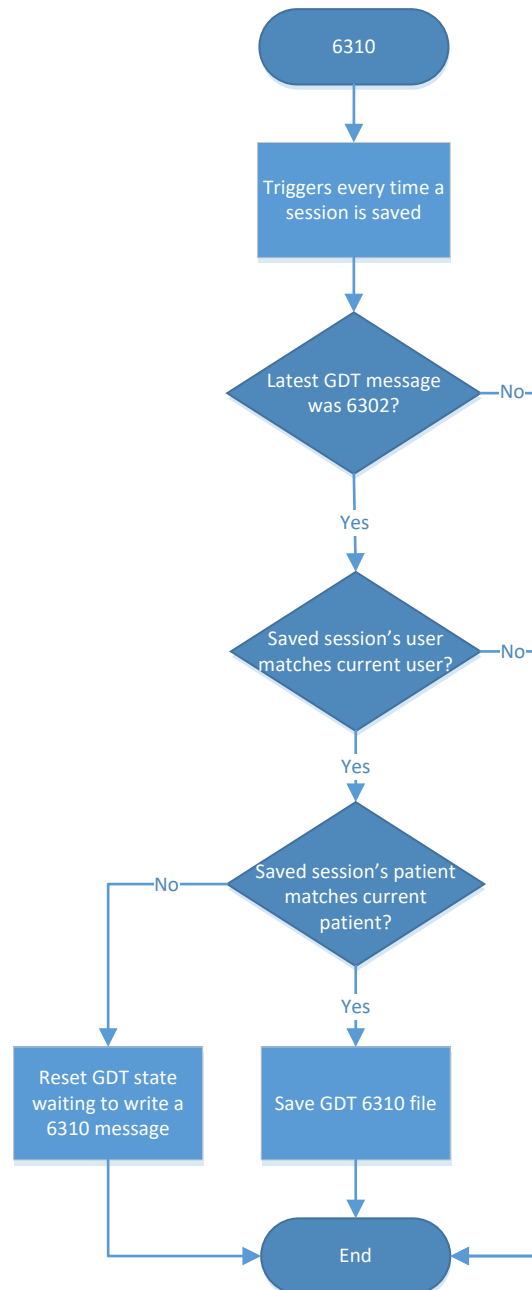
6310

Triggers every time a session is saved

Latest GDT message was 6302?

No

Yes

Saved session's user matches current user?

No

Yes

Saved session's patient matches current patient?

No

Yes

Reset GDT state waiting to write a 6310 message

Save GDT 6310 file

End